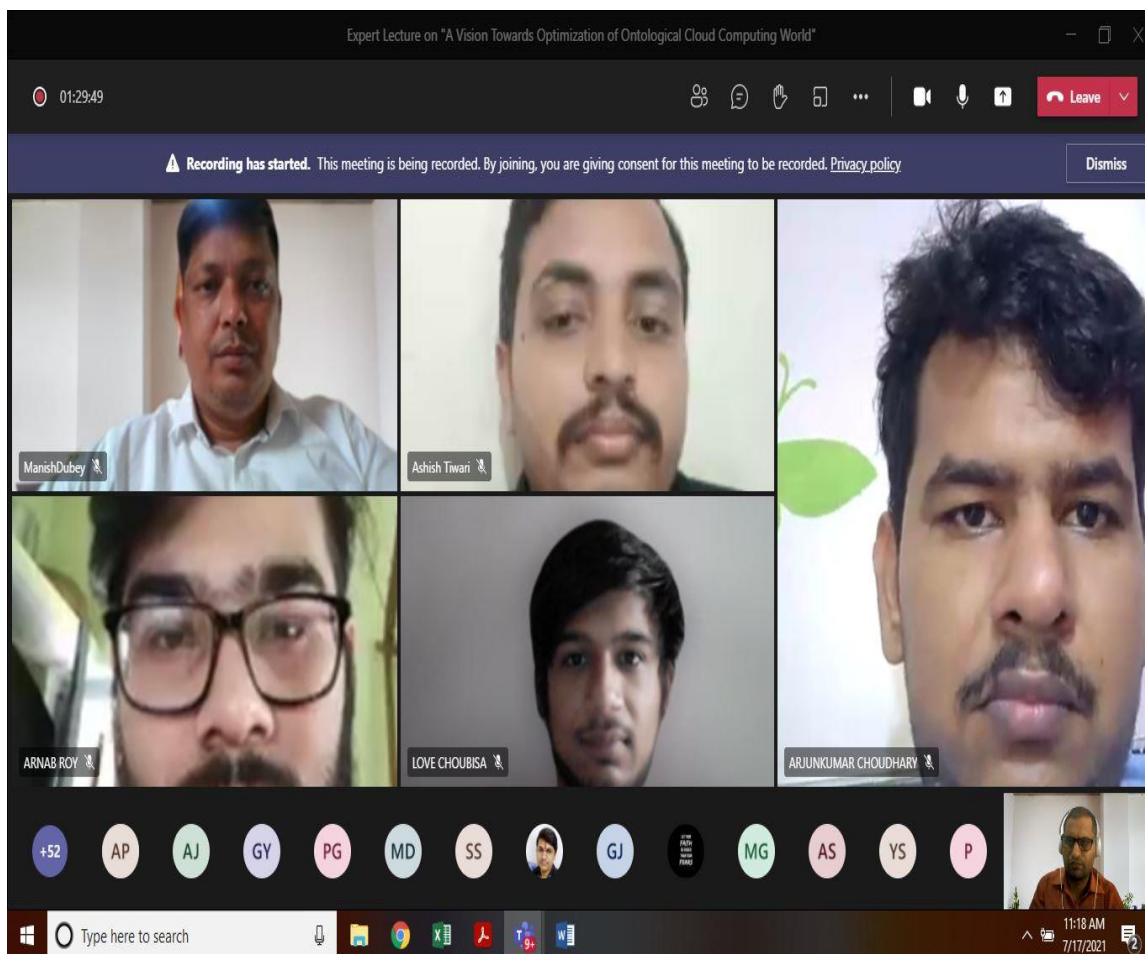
Expert Lecture on "A Vision Towards Optimization of Ontological Cloud Computing World"

01:29:49

Leave

Recording has started. This meeting is being recorded. By joining, you are giving consent for this meeting to be recorded. Privacy policy

Dismiss

ManishDubey

Ashish Tiwari

ARNAB ROY

LOVE CHOUBISA

ARJUNKUMAR CHOUDHARY

+52 AP AJ GY PG MD SS GJ MG AS YS P

Type here to search

11:18 AM
7/17/2021